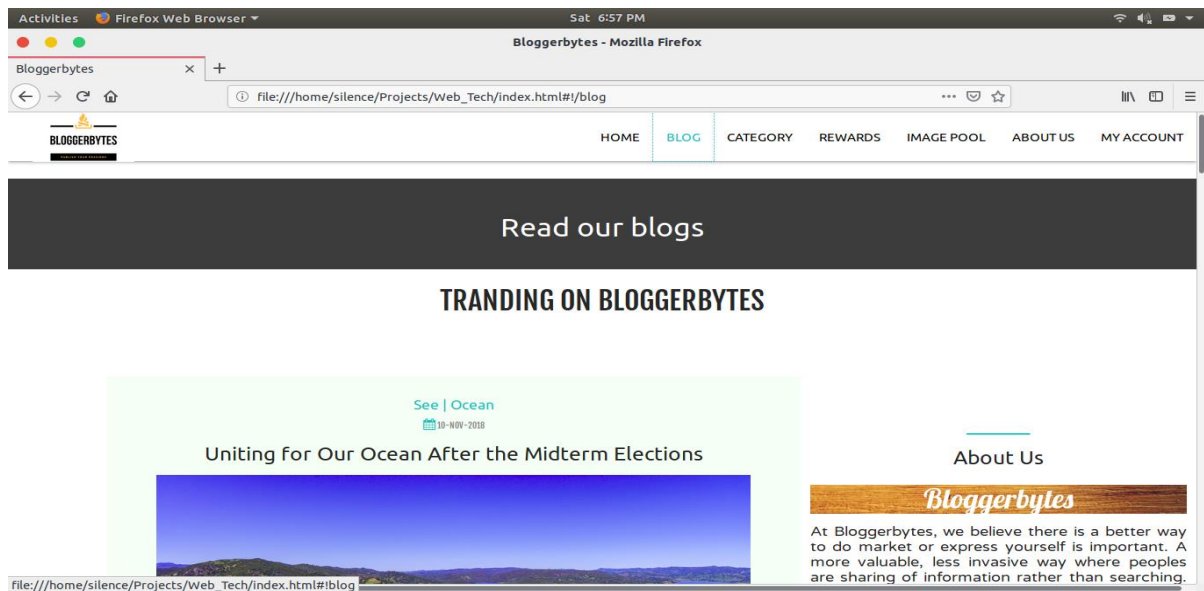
Activities Firefox Web Browser ▾ Sat 6:57 PM

Bloggerbytes - Mozilla Firefox

Bloggerbytes ×

file:///home/silence/Projects/Web_Tech/index.html#!/blog

BLOGGERBYTES

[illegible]

HOME BLOG CATEGORY REWARDS IMAGE POOL ABOUT US MY ACCOUNT

Read our blogs

TRANDING ON BLOGGERBYTES

See | Ocean

10-NOV-2018

Uniting for Our Ocean After the Midterm Elections

About Us

Bloggerbytes

At Bloggerbytes, we believe there is a better way to do market or express yourself is important. A more valuable, less invasive way where peoples are sharing of information rather than searching.

file:///home/silence/Projects/Web_Tech/index.html#!blog